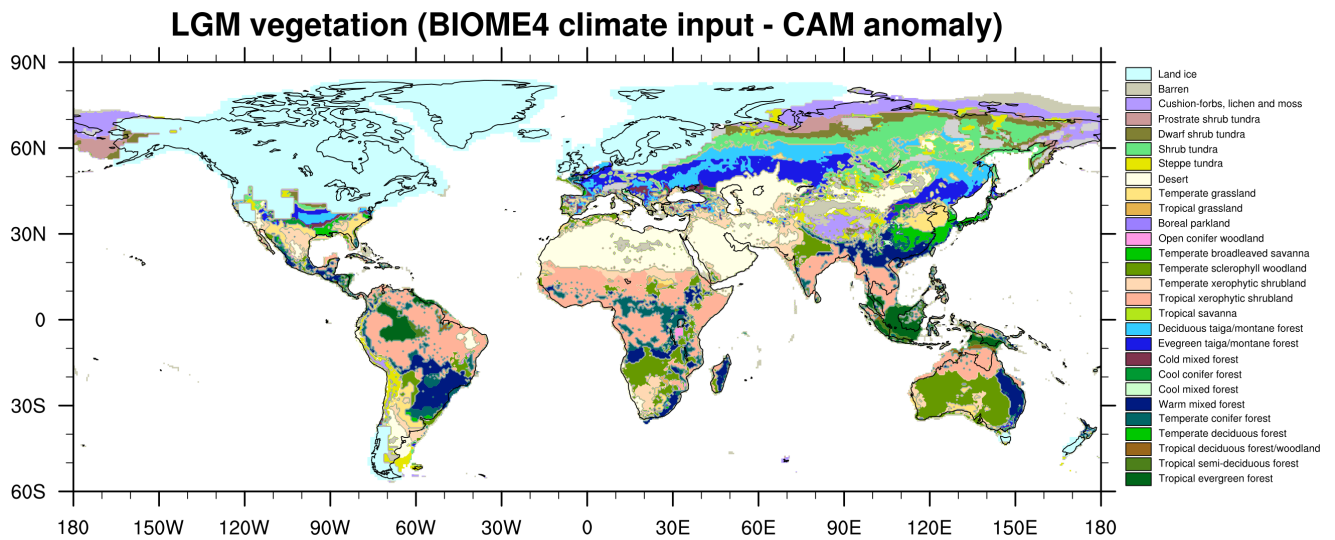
LGM vegetation (BIOME4 climate input - CAM anomaly)

90N
60N
30N
0
30S
60S

180 150W 120W 90W 60W 30W 0 30E 60E 90E 120E 150E 180

Land ice
Barren
Cushion-forbs, lichen and moss
Prostrate shrub tundra
Dwarf shrub tundra
Shrub tundra
Steppe tundra
Desert
Temperate grassland
Tropical grassland
Boreal parkland
Open conifer woodland
Temperate broadleaved savanna
Temperate sclerophyll woodland
Temperate xerophytic shrubland
Tropical xerophytic shrubland
Tropical savanna
Deciduous taiga/montane forest
Evegreen taiga/montane forest
Cold mixed forest
Cool conifer forest
Cool mixed forest
Warm mixed forest
Temperate conifer forest
Temperate deciduous forest
Tropical deciduous forest/woodland
Tropical semi-deciduous forest
Tropical evergreen forest